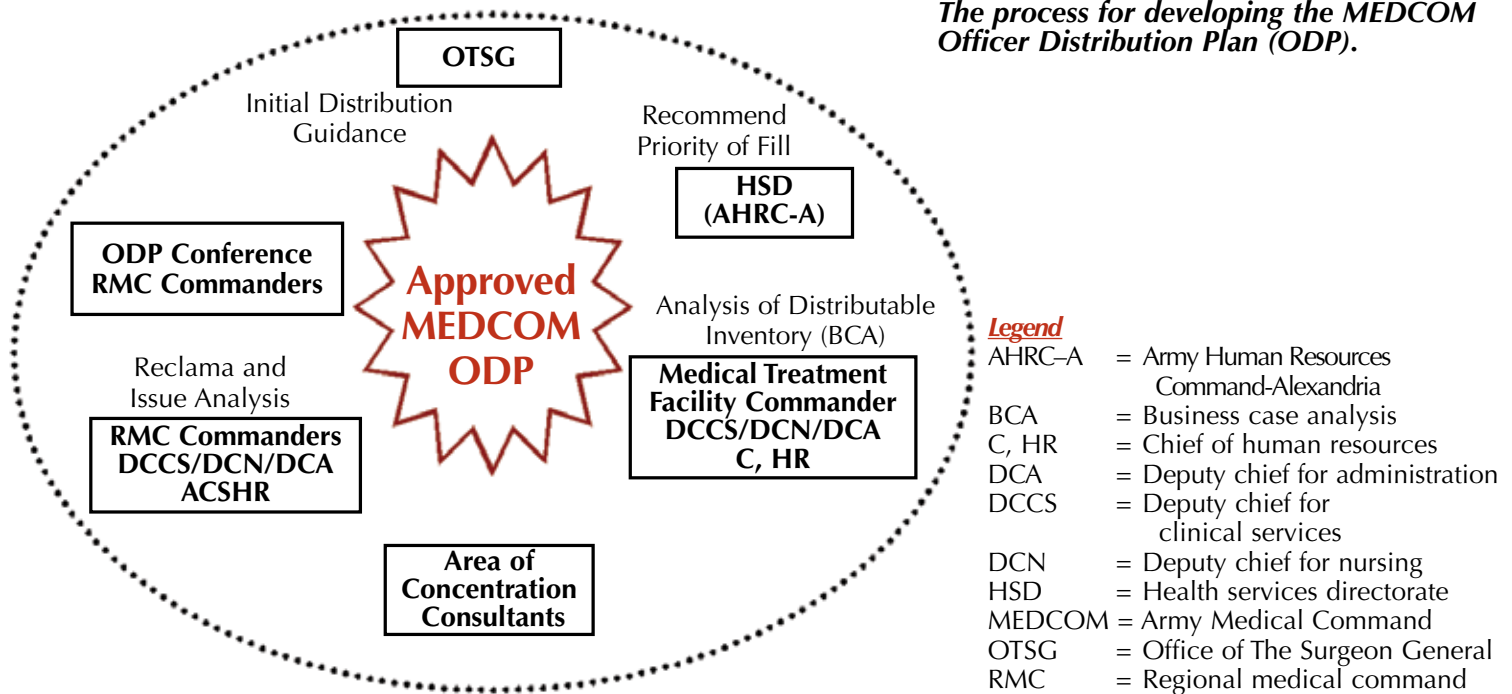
The process for developing the MEDCOM Officer Distribution Plan (ODP).

OTSG

Initial Distribution Guidance

Recommend Priority of Fill

HSD (AHRC-A)

ODP Conference RMC Commanders

Approved MEDCOM ODP

Analysis of Distributable Inventory (BCA)

Medical Treatment Facility Commander DCCS/DCN/DCA C, HR

Reclama and Issue Analysis

RMC Commanders DCCS/DCN/DCA ACSHR

Area of Concentration Consultants

Legend
AHRC–A = Army Human Resources Command-Alexandria
BCA = Business case analysis
C, HR = Chief of human resources
DCA = Deputy chief for administration
DCCS = Deputy chief for clinical services
DCN = Deputy chief for nursing
HSD = Health services directorate
MEDCOM = Army Medical Command
OTSG = Office of The Surgeon General
RMC = Regional medical command